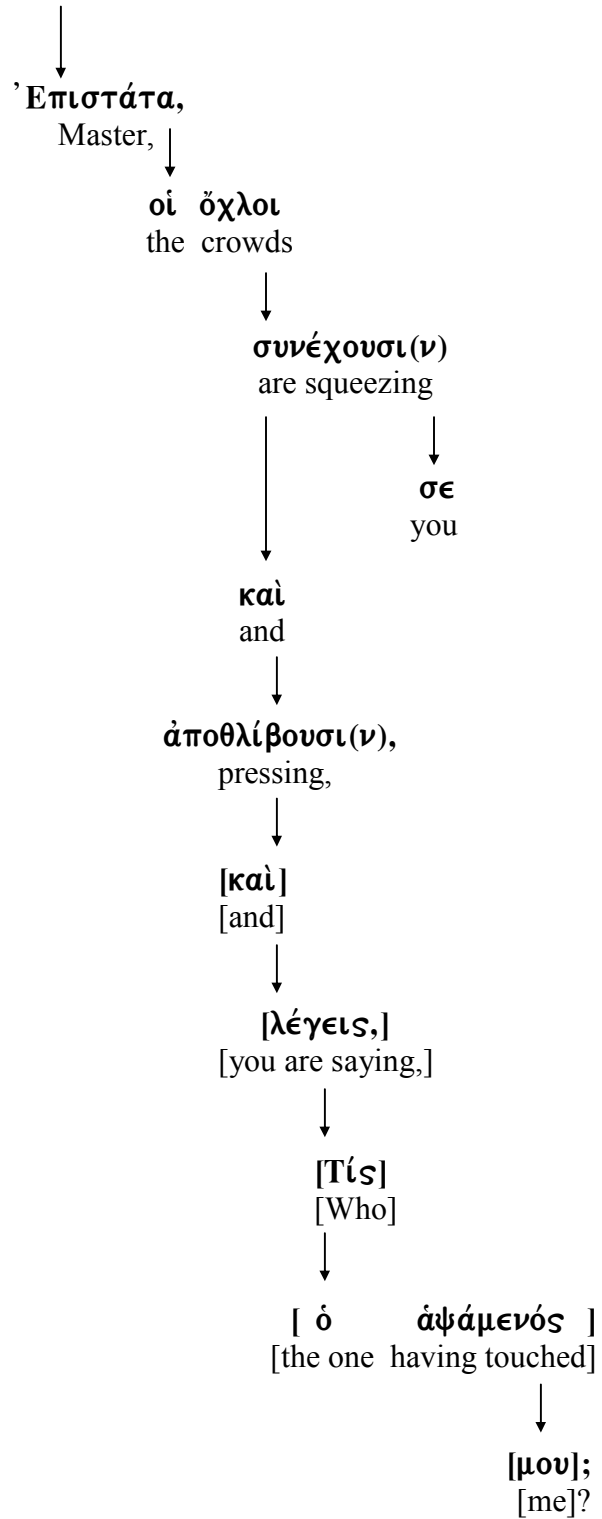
Ἐπιστάτα,
Master,

οἱ ὄχλοι
the crowds

συνέχουσι(ν)
are squeezing

σε
you

καὶ
and

ἀποθλίβουσι(ν),
pressing,

[καὶ]
[and]

[λέγεις,]
[you are saying,]

[Τίς]
[Who]

[ὁ ἁψάμενός]
[the one having touched]

[μου];
[me]?